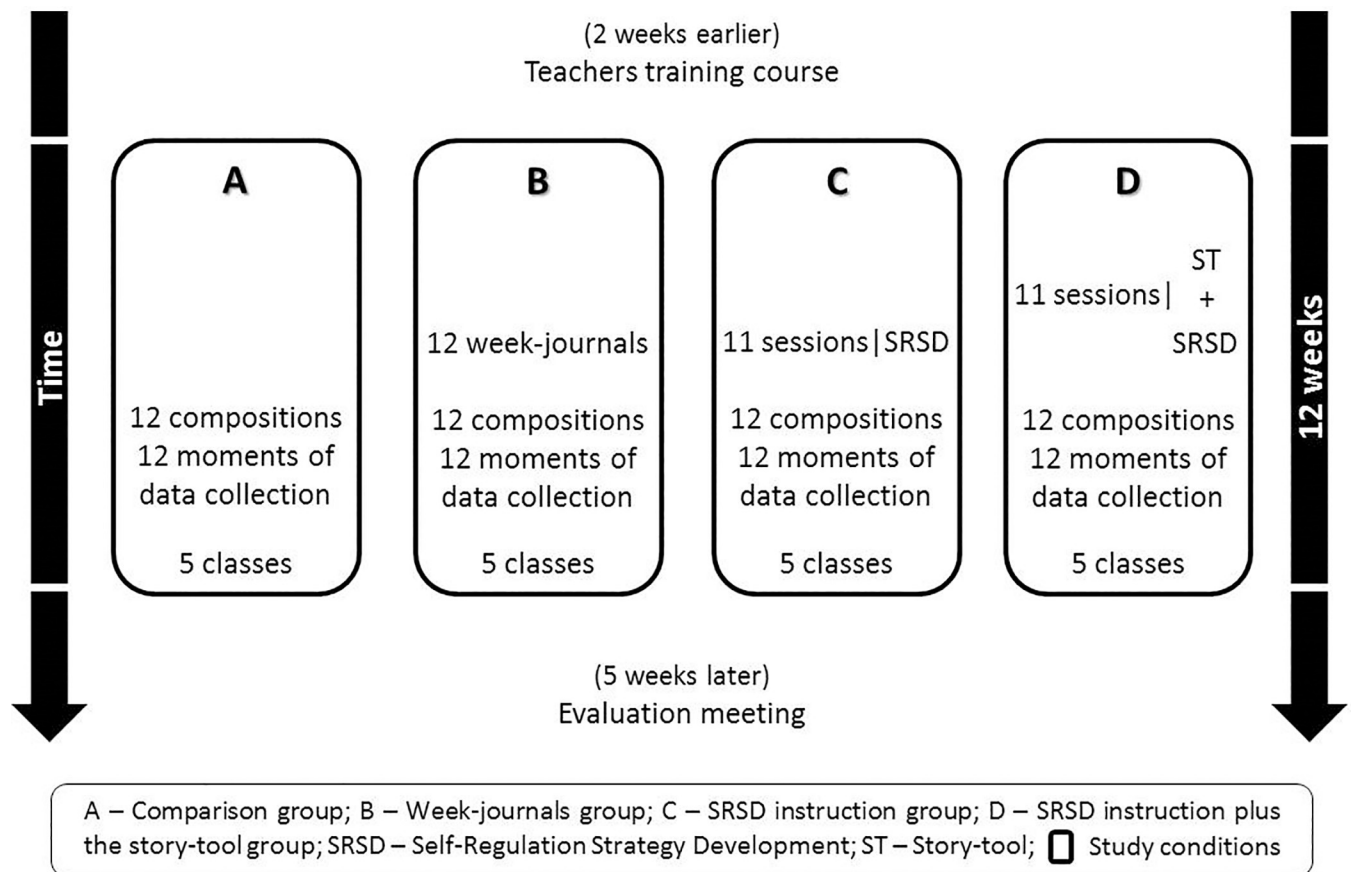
(2 weeks earlier)
Teachers training course

Time

A

12 compositions
12 moments of data collection

5 classes

B

12 week-journals

12 compositions
12 moments of data collection

5 classes

C

11 sessions | SRSD

12 compositions
12 moments of data collection

5 classes

D

11 sessions | ST + SRSD

12 compositions
12 moments of data collection

5 classes

12 weeks

(5 weeks later)
Evaluation meeting

A – Comparison group; B – Week-journals group; C – SRSD instruction group; D – SRSD instruction plus the story-tool group; SRSD – Self-Regulation Strategy Development; ST – Story-tool; Study conditions